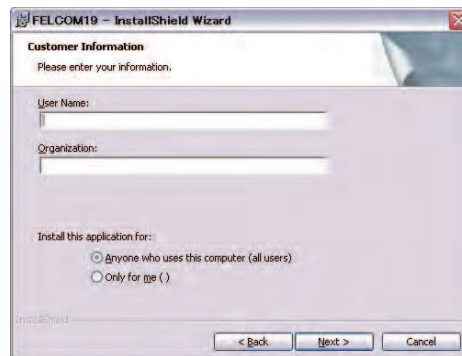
FELCOM19 – InstallShield Wizard

Customer Information

Please enter your information.

User Name:

Organization:

Install this application for:

Anyone who uses this computer (all users)

Only for me ( )

InstallShield

< Back

Next >

Cancel